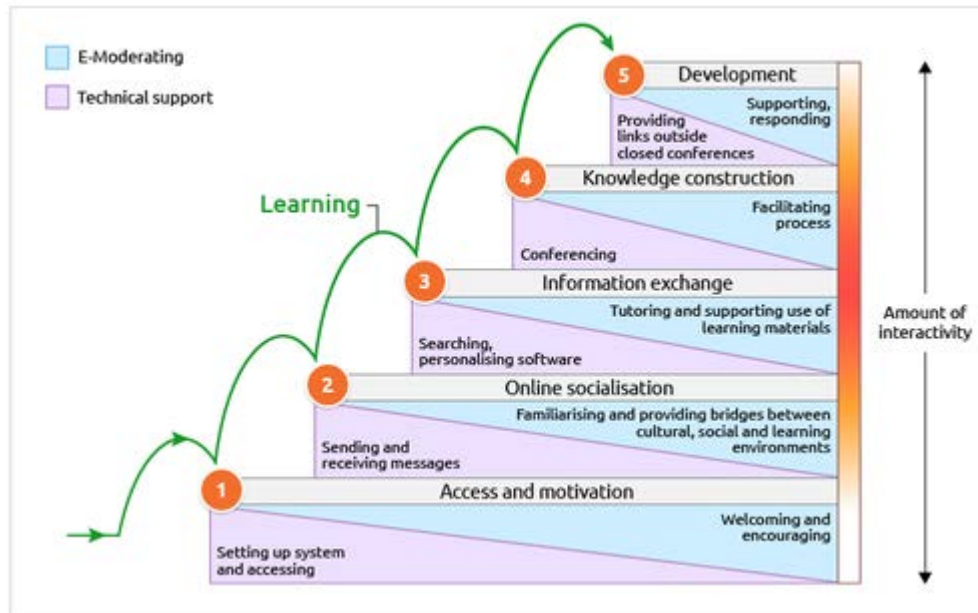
E-Moderating

Technical support

Learning

5 Development

Supporting, responding

Providing links outside closed conferences

4 Knowledge construction

Facilitating process

Conferencing

3 Information exchange

Tutoring and supporting use of learning materials

Searching, personalising software

2 Online socialisation

Familiarising and providing bridges between cultural, social and learning environments

Sending and receiving messages

1 Access and motivation

Welcoming and encouraging

Setting up system and accessing

Amount of interactivity